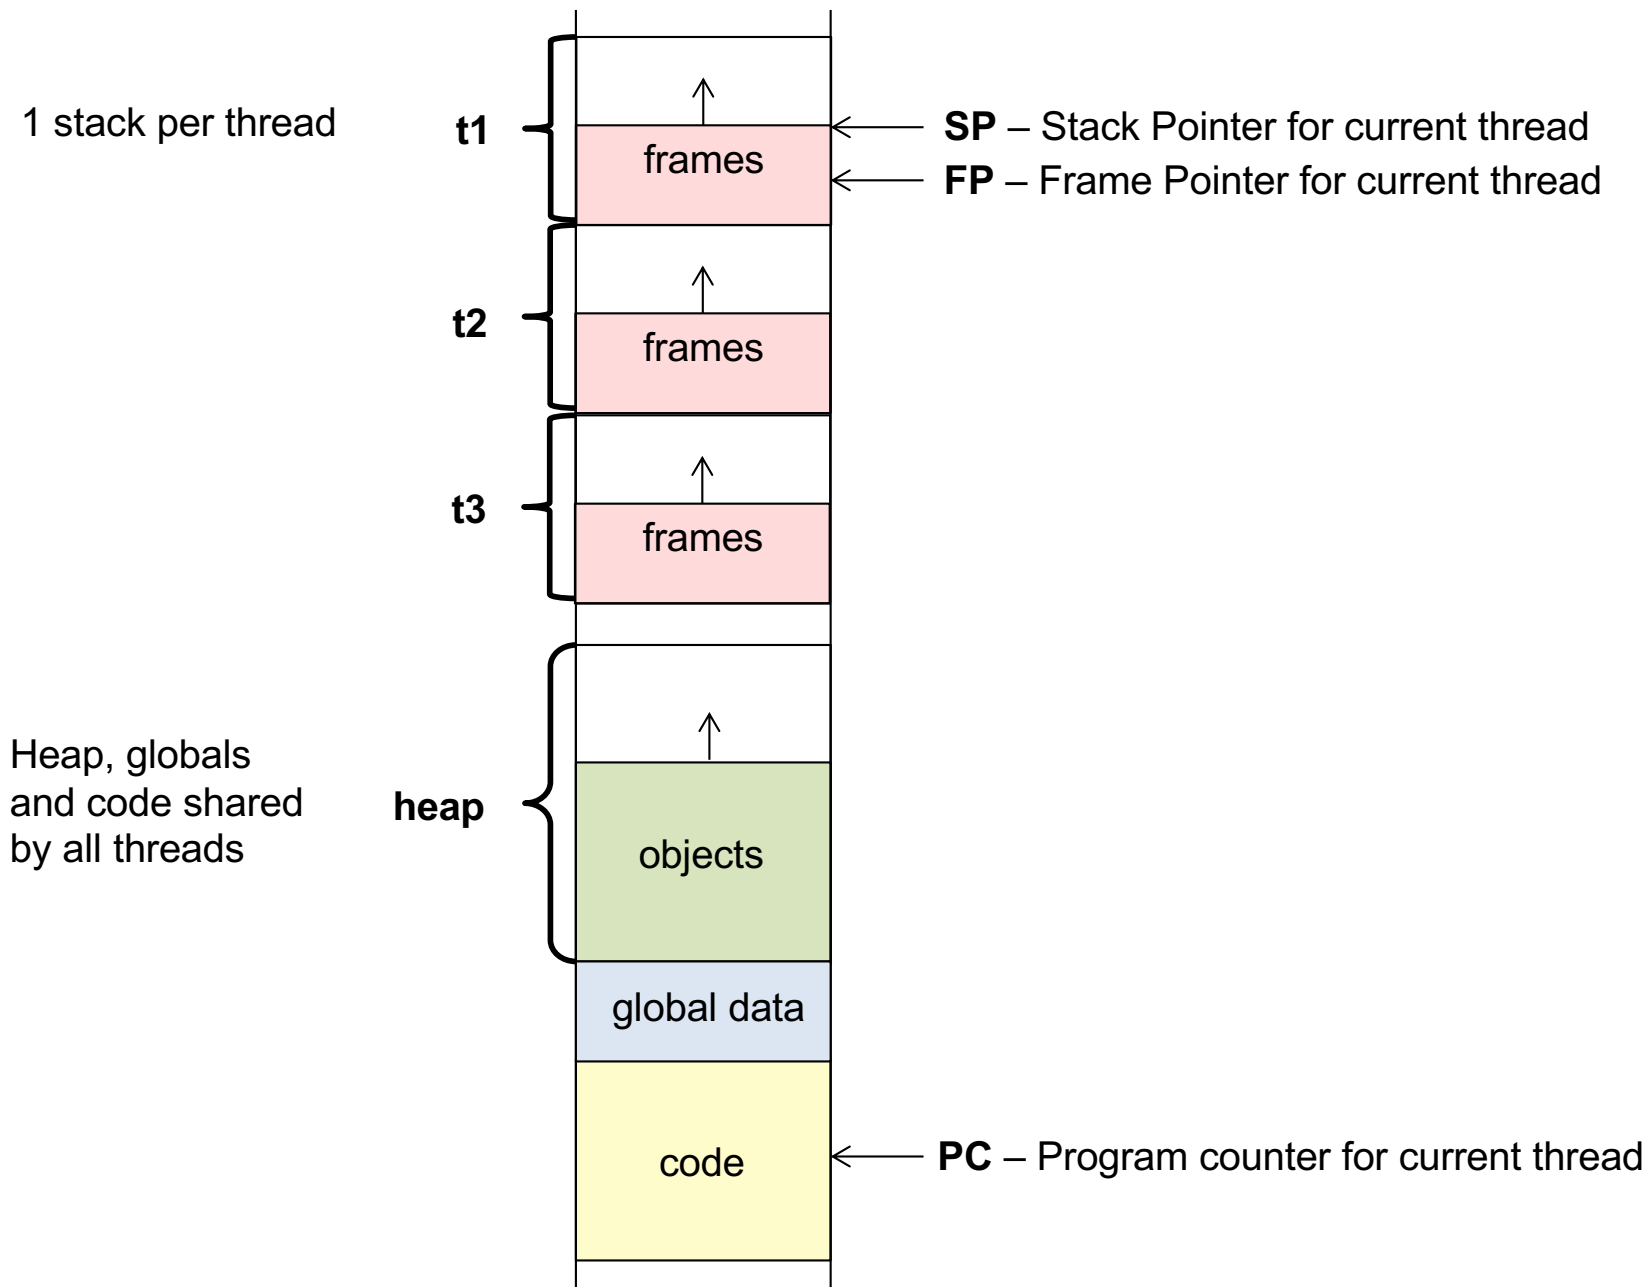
1 stack per thread

t1

frames

SP – Stack Pointer for current thread

FP – Frame Pointer for current thread

t2

frames

t3

frames

Heap, globals and code shared by all threads

heap

objects

global data

code

PC – Program counter for current thread